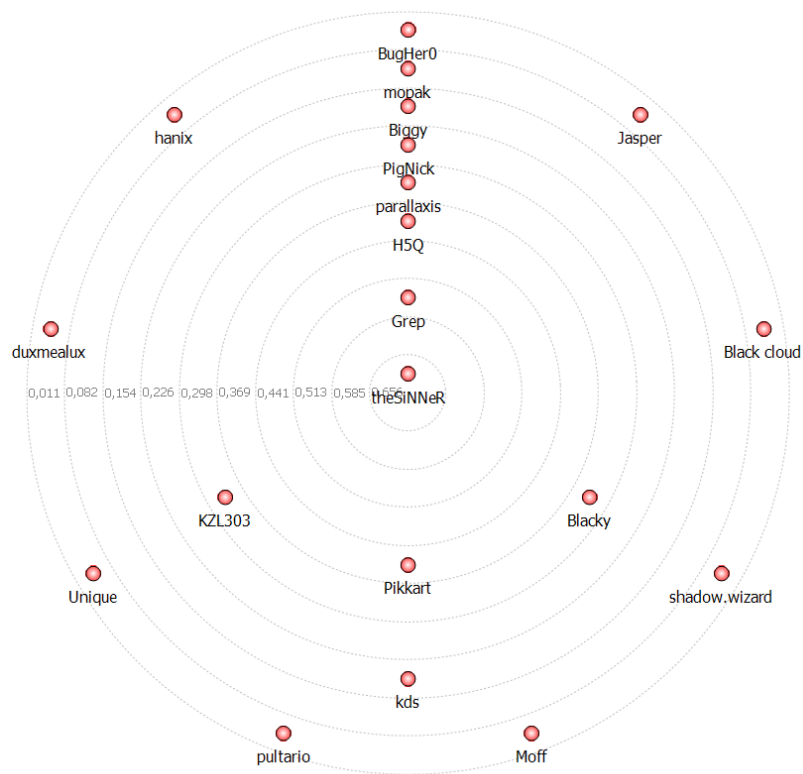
BugHer0
mopak
Biggy
PigNick
parallaxis
H5Q
Grep
theSiNNeR
hanix
Jasper
duxmealux
Black cloud
0,011 0,082 0,154 0,226 0,298 0,369 0,441 0,513 0,585 0,656
KZL303
Blacky
Pikkart
Unique
shadow.wizard
kds
pultario
Moff